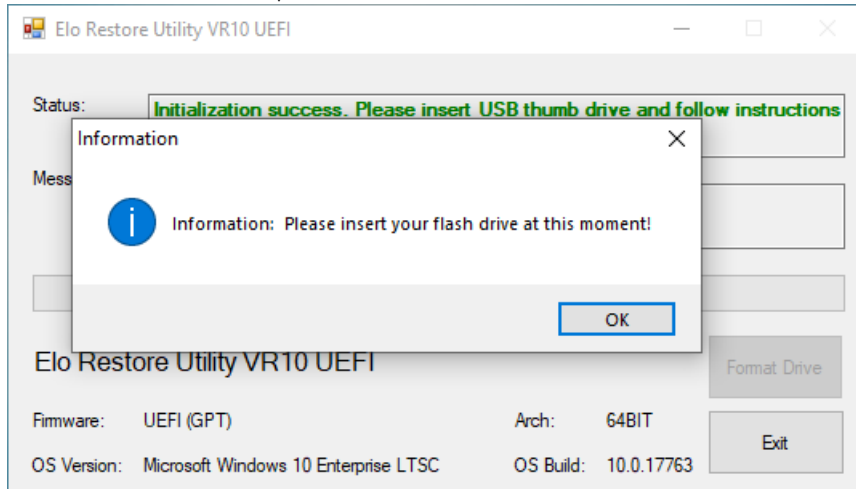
Elo Restore Utility VR10 UEFI

Status:
Initialization success. Please insert USB thumb drive and follow instructions

Mess

Information

Information: Please insert your flash drive at this moment!

OK

Elo Restore Utility VR10 UEFI

Format Drive

Firmware: UEFI (GPT)
Arch: 64BIT

Exit

OS Version: Microsoft Windows 10 Enterprise LTSC
OS Build: 10.0.17763